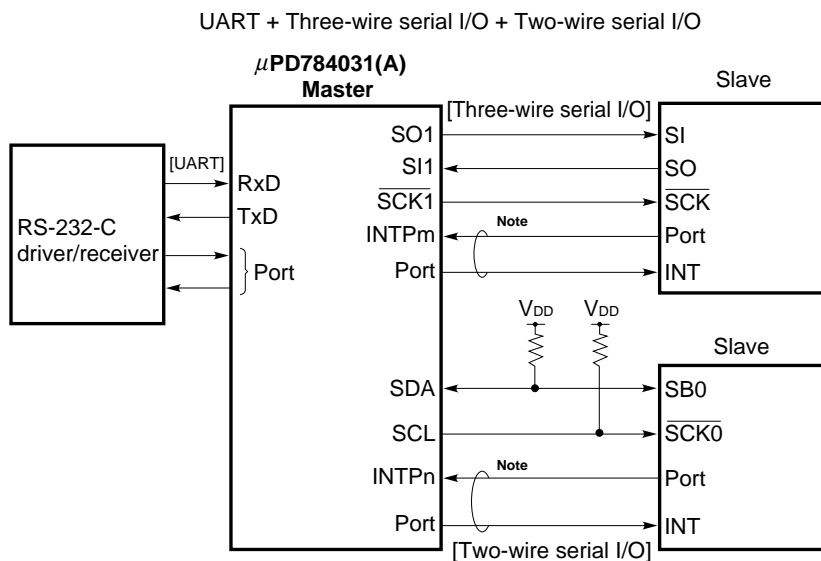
UART + Three-wire serial I/O + Two-wire serial I/O

$\mu$PD784031(A)
Master

Slave

[Three-wire serial I/O]

RS-232-C driver/receiver

[UART]

RxD

TxD

Port

SO1

SI1

$\overline{SCK1}$

INTPm

Port

SI

SO

$\overline{SCK}$

Port

INT

Note

$V_{DD}$

$V_{DD}$

Slave

SDA

SCL

INTPn

Port

SB0

$\overline{SCK0}$

Port

INT

Note

[Two-wire serial I/O]